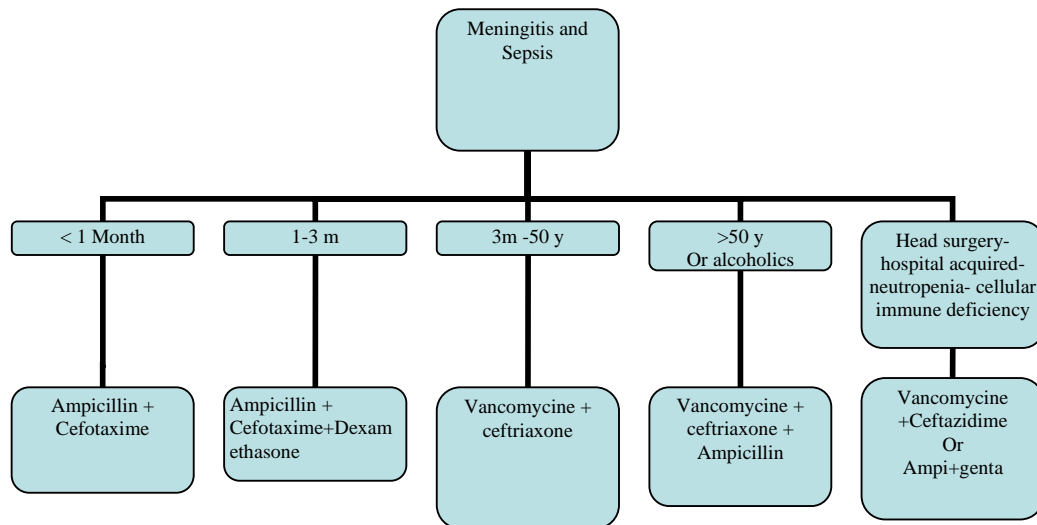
Meningitis and Sepsis

< 1 Month

1-3 m

3m -50 y

>50 y
Or alcoholics

Head surgery- hospital acquired- neutropenia- cellular immune deficiency

Ampicillin + Cefotaxime

Ampicillin + Cefotaxime+Dexamethasone

Vancomycine + ceftriaxone

Vancomycine + ceftriaxone + Ampicillin

Vancomycine +Ceftazidime
Or
Ampi+genta